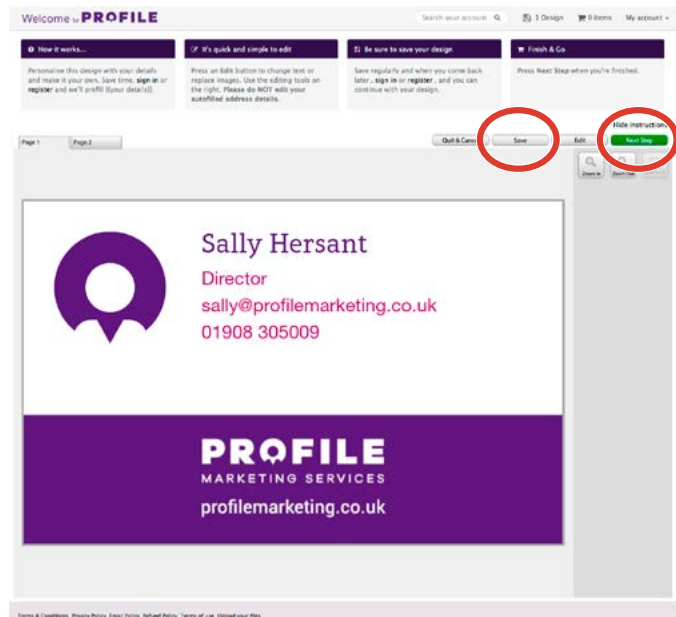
Welcome to PROFILE

Search your account

1 Design

0 Items

My account

How it works...

Personalise this design with your details and make it your own. Save time, sign in or register and we'll prefill (your details).

It's quick and simple to edit

Press an Edit button to change text or replace images. Use the editing tools on the right. Please do NOT edit your autofilled address details.

Be sure to save your design

Save regularly and when you come back later, sign in or register, and you can continue with your design.

Finish & Go

Press Next Step when you're finished.

Page 1

Page 2

Quit & Cancel

Save

Edit

Hide instructions

Next Step

Zoom in

Zoom out

Sally Hersant

Director

sally@profilemarketing.co.uk

01908 305009

PROFILE

MARKETING SERVICES

profilemarketing.co.uk

Terms & Conditions Privacy Policy Email Policy Refund Policy Terms of use Upload your files